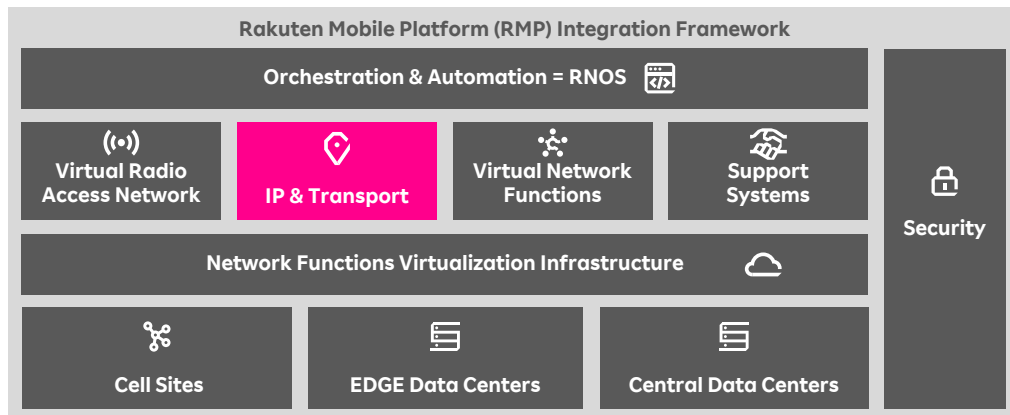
Rakuten Mobile Platform (RMP) Integration Framework

Orchestration & Automation = RNOS

Virtual Radio Access Network

IP & Transport

Virtual Network Functions

Support Systems

Security

Network Functions Virtualization Infrastructure

Cell Sites

EDGE Data Centers

Central Data Centers